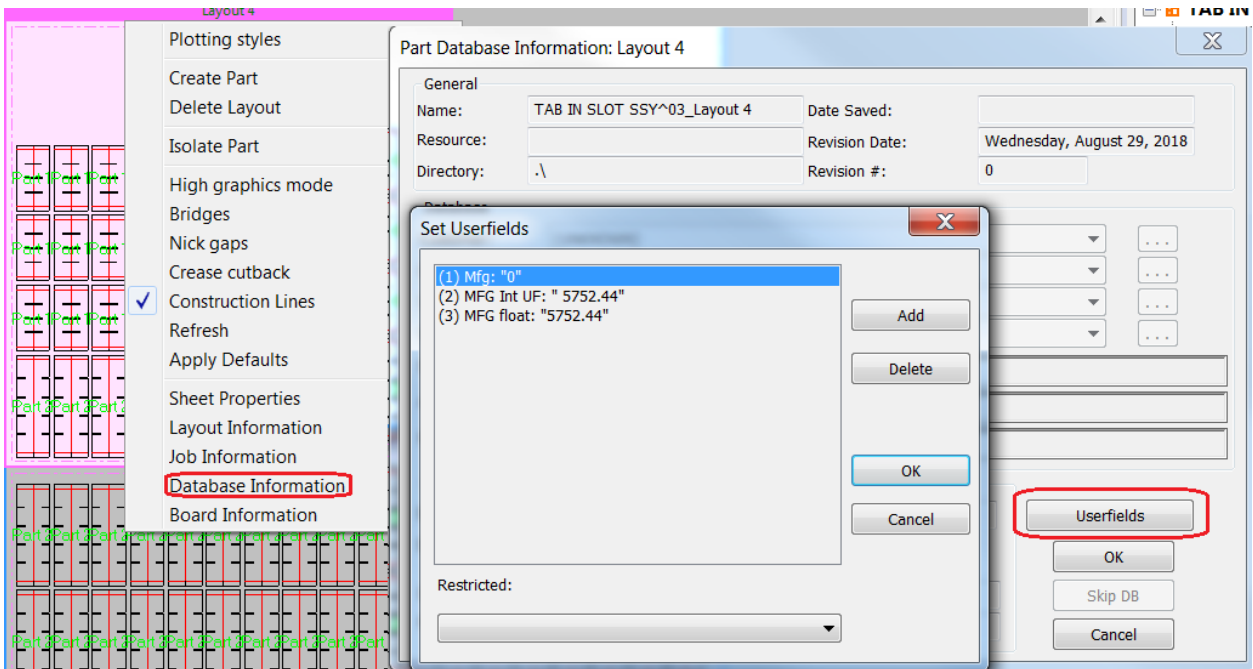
Layout 4

TAB IN

Plotting styles
Create Part
Delete Layout
Isolate Part
High graphics mode
Bridges
Nick gaps
Crease cutback
✓ Construction Lines
Refresh
Apply Defaults
Sheet Properties
Layout Information
Job Information
Database Information
Board Information

Part 1Part 1Part 1
Part 1Part 1Part 1
Part 1Part 1Part 1
Part 2Part 2Part 2

Part Database Information: Layout 4

General
Name: TAB IN SLOT SSY^03_Layout 4
Date Saved:
Resource:
Revision Date: Wednesday, August 29, 2018
Directory: .\
Revision #: 0

Database

Set Userfields
(1) Mfg: "0"
(2) MFG Int UF: " 5752.44"
(3) MFG float: "5752.44"

Add
Delete
OK
Cancel

Restricted:

Userfields
OK
Skip DB
Cancel